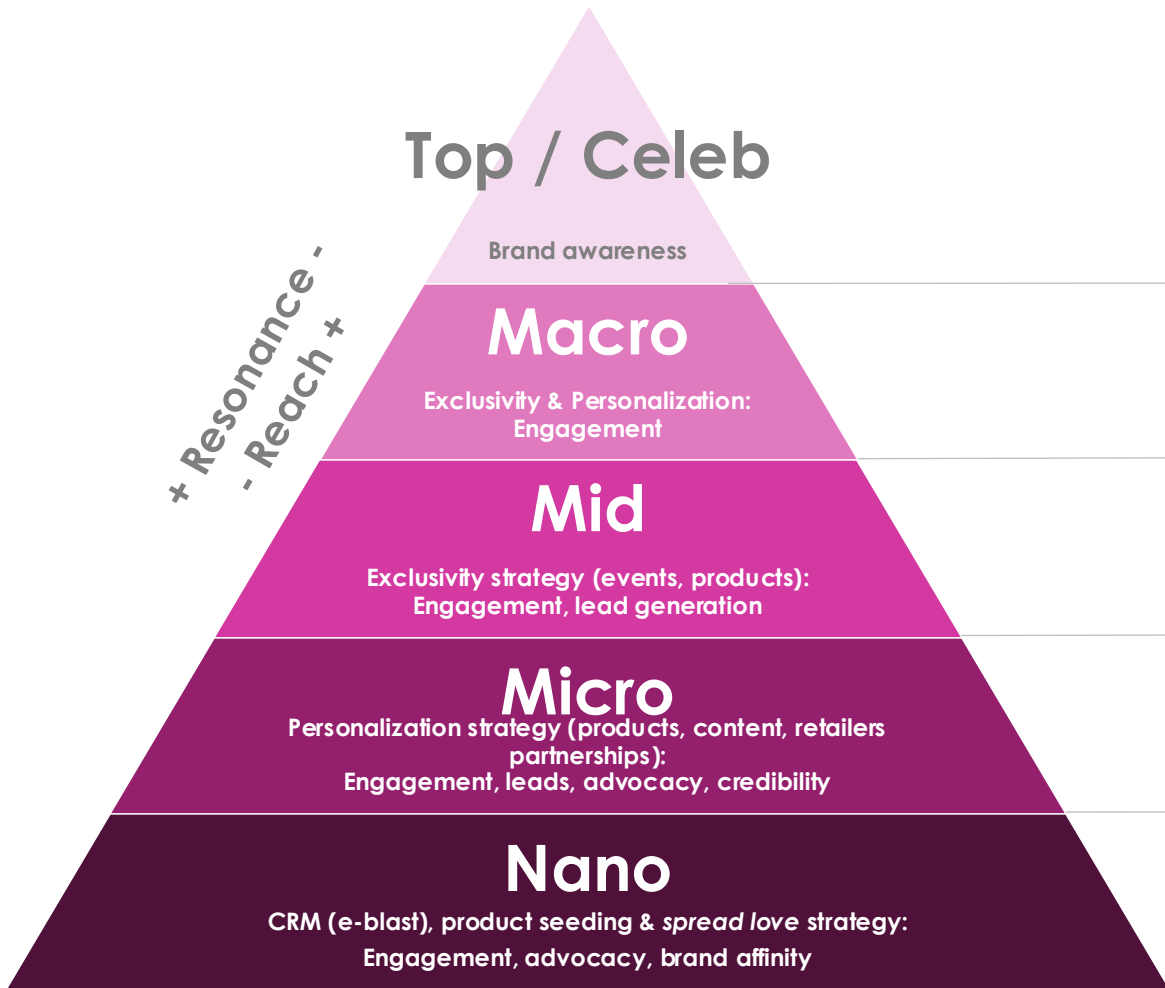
+ Resonance -
- Reach +

Top / Celeb

Brand awareness

Macro

Exclusivity & Personalization: Engagement

Mid

Exclusivity strategy (events, products): Engagement, lead generation

Micro

Personalization strategy (products, content, retailers partnerships): Engagement, leads, advocacy, credibility

Nano

CRM (e-blast), product seeding & spread love strategy: Engagement, advocacy, brand affinity